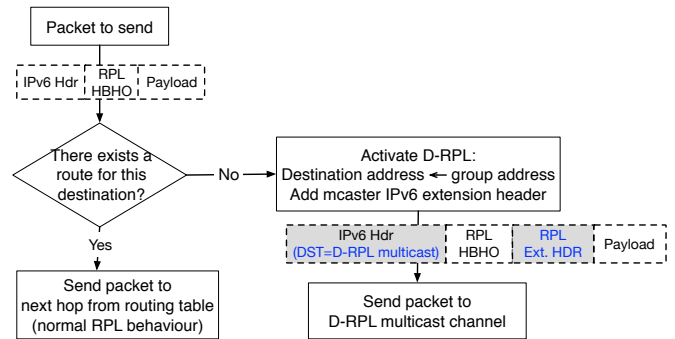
Packet to send

IPv6 Hdr | RPL HBHO | Payload

There exists a route for this destination?

No

Activate D-RPL:
Destination address ← group address
Add mcaster IPv6 extension header

IPv6 Hdr
(DST=D-RPL multicast)

RPL HBHO

RPL Ext. HDR

Payload

Yes

Send packet to next hop from routing table (normal RPL behaviour)

Send packet to D-RPL multicast channel